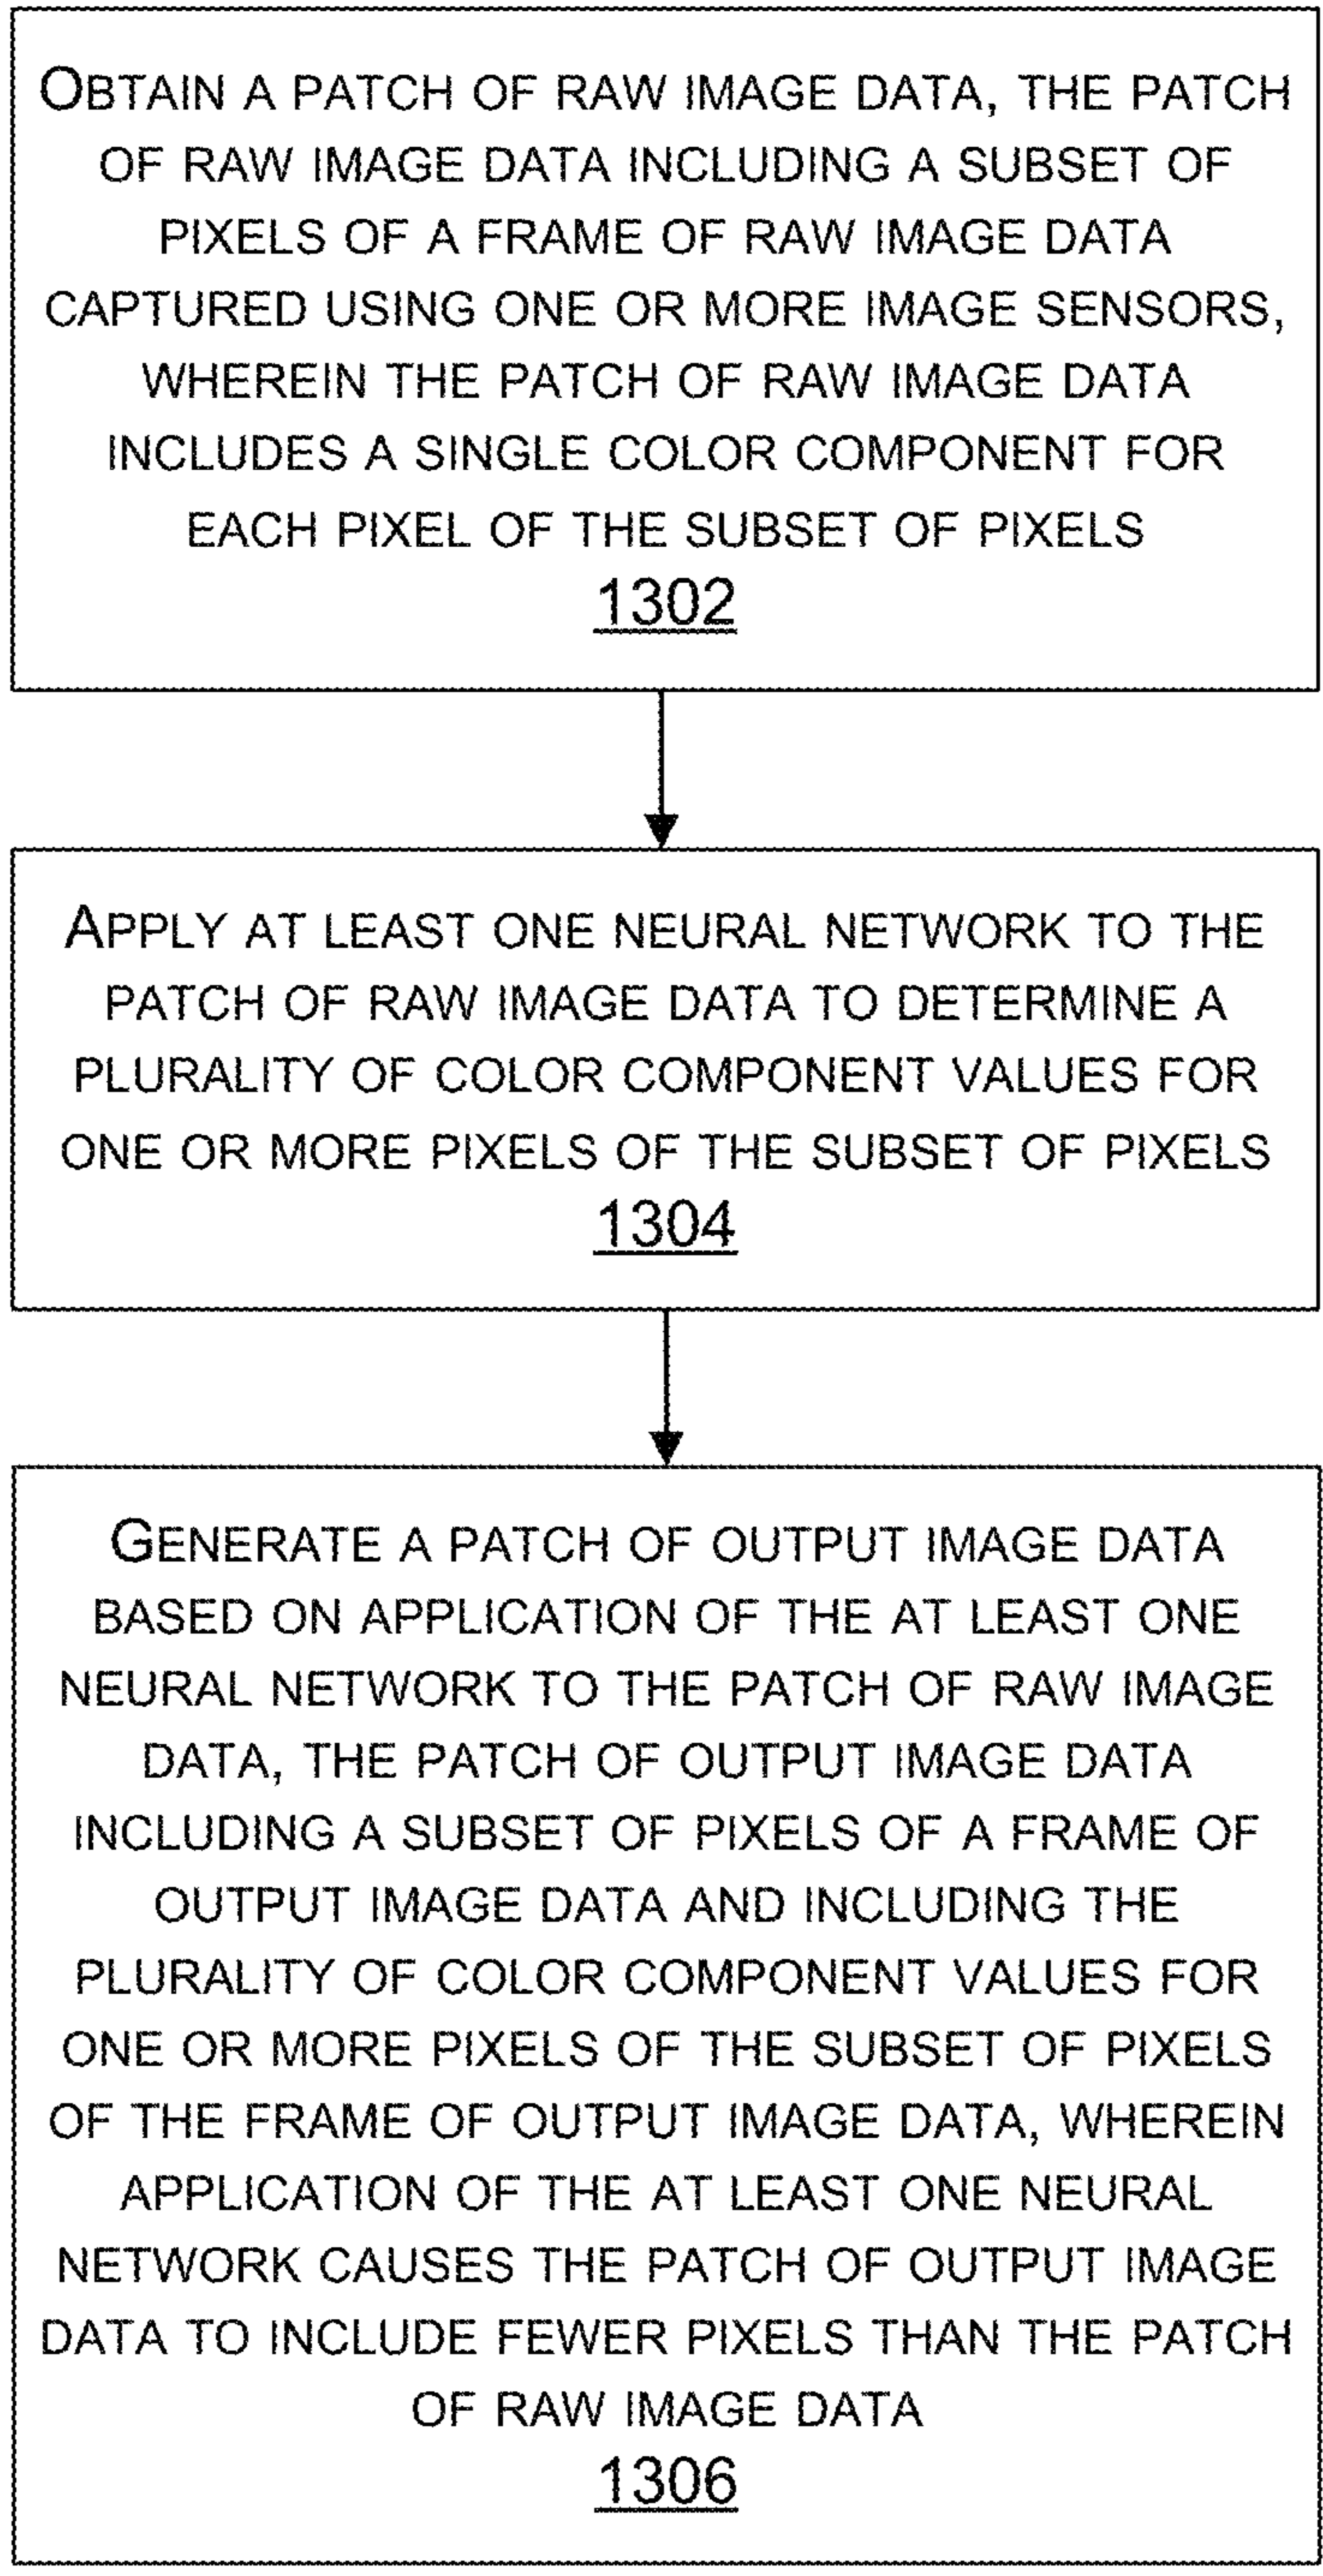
OBTAIN A PATCH OF RAW IMAGE DATA, THE PATCH OF RAW IMAGE DATA INCLUDING A SUBSET OF PIXELS OF A FRAME OF RAW IMAGE DATA CAPTURED USING ONE OR MORE IMAGE SENSORS, WHEREIN THE PATCH OF RAW IMAGE DATA INCLUDES A SINGLE COLOR COMPONENT FOR EACH PIXEL OF THE SUBSET OF PIXELS
1302

APPLY AT LEAST ONE NEURAL NETWORK TO THE PATCH OF RAW IMAGE DATA TO DETERMINE A PLURALITY OF COLOR COMPONENT VALUES FOR ONE OR MORE PIXELS OF THE SUBSET OF PIXELS
1304

GENERATE A PATCH OF OUTPUT IMAGE DATA BASED ON APPLICATION OF THE AT LEAST ONE NEURAL NETWORK TO THE PATCH OF RAW IMAGE DATA, THE PATCH OF OUTPUT IMAGE DATA INCLUDING A SUBSET OF PIXELS OF A FRAME OF OUTPUT IMAGE DATA AND INCLUDING THE PLURALITY OF COLOR COMPONENT VALUES FOR ONE OR MORE PIXELS OF THE SUBSET OF PIXELS OF THE FRAME OF OUTPUT IMAGE DATA, WHEREIN APPLICATION OF THE AT LEAST ONE NEURAL NETWORK CAUSES THE PATCH OF OUTPUT IMAGE DATA TO INCLUDE FEWER PIXELS THAN THE PATCH OF RAW IMAGE DATA
1306